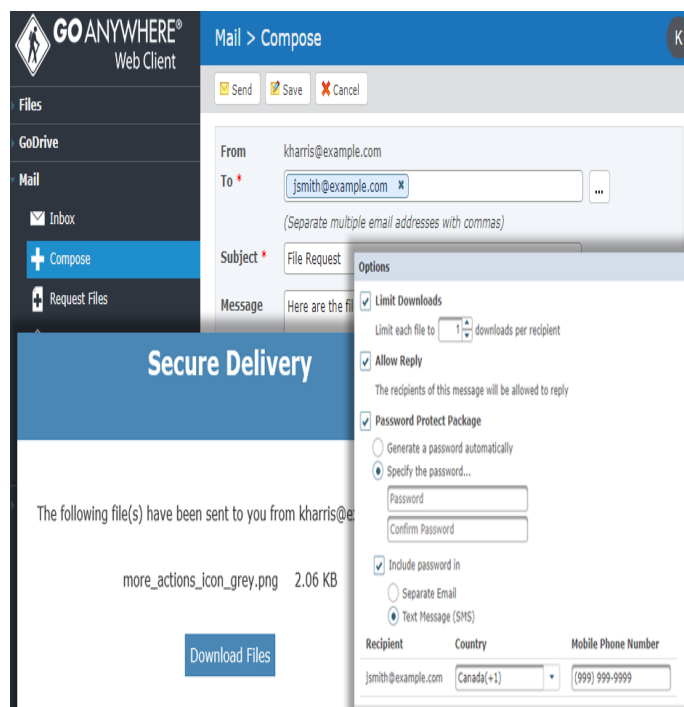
GO ANYWHERE®
Web Client

Files
GoDrive
Mail
Inbox
Compose
Request Files

Mail > Compose

Send Save Cancel

From kharris@example.com
To * jsmith@example.com ×
(Separate multiple email addresses with commas)
Subject * File Request
Message Here are the fi

Options
Limit Downloads
Limit each file to 1 downloads per recipient
Allow Reply
The recipients of this message will be allowed to reply
Password Protect Package
Generate a password automatically
Specify the password...
Password
Confirm Password
Include password in
Separate Email
Text Message (SMS)

| Recipient | Country | Mobile Phone Number |
|---|---|---|
| jsmith@example.com | Canada(+1) | (999) 999-9999 |

Secure Delivery

The following file(s) have been sent to you from kharris@e

more_actions_icon_grey.png 2.06 KB

Download Files